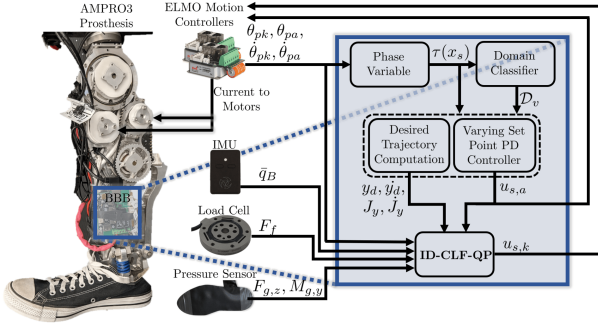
AMPRO3 Prosthesis

ELMO Motion Controllers

$\theta_{pk}, \theta_{pa},$
$\dot{\theta}_{pk}, \dot{\theta}_{pa}$

Current to Motors

IMU

$\bar{q}_B$

BBB

Load Cell

$F_f$

Pressure Sensor

$F_{g,z}, M_{g,y}$

Phase Variable

$\tau(x_s)$

Domain Classifier

$\mathcal{D}_v$

Desired Trajectory Computation

Varying Set Point PD Controller

$y_d, \dot{y}_d,$
$J_y, \dot{J}_y$

$u_{s,a}$

ID-CLF-QP

$u_{s,k}$